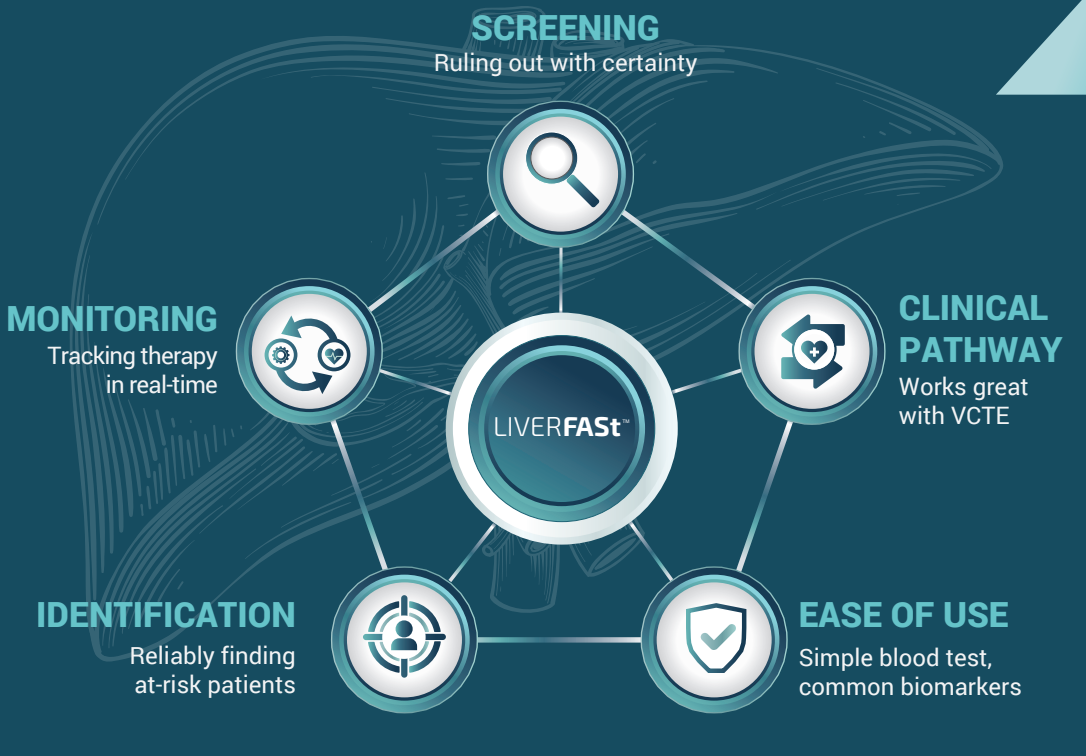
SCREENING
Ruling out with certainty

MONITORING
Tracking therapy in real-time

CLINICAL PATHWAY
Works great with VCTE

LIVERFASt™

IDENTIFICATION
Reliably finding at-risk patients

EASE OF USE
Simple blood test, common biomarkers